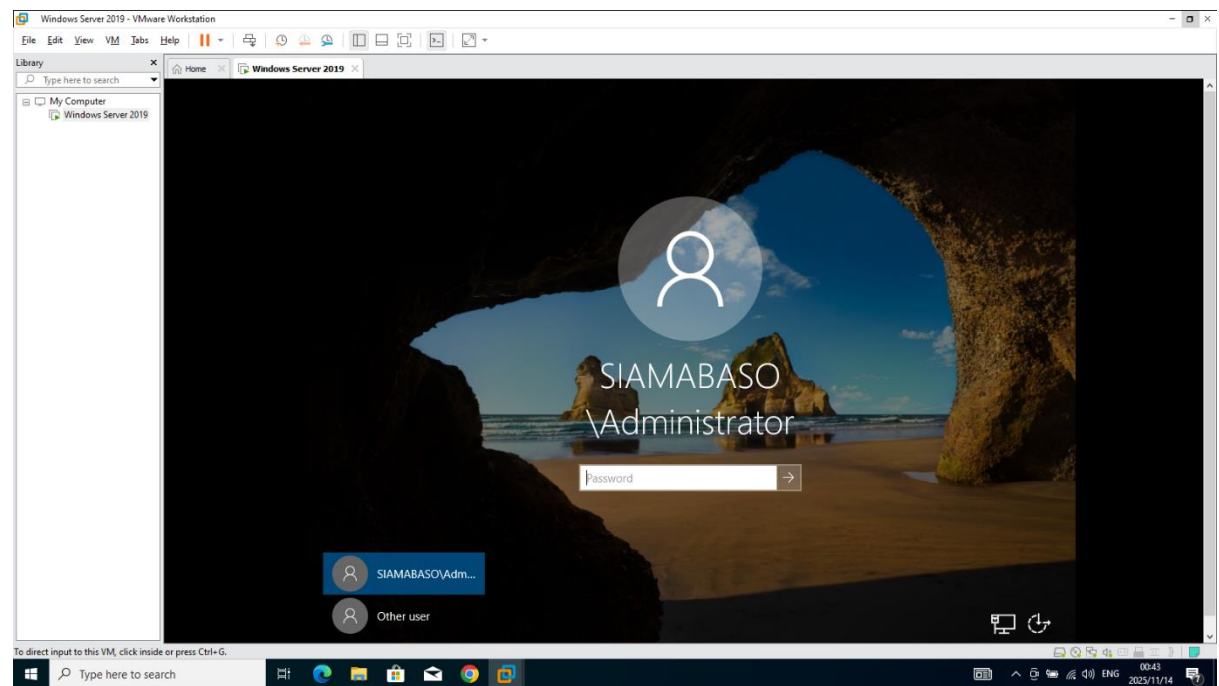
Windows Server 2019 - VMware Workstation

File Edit View VM Tabs Help

Library

Type here to search

My Computer

Windows Server 2019

Home

Windows Server 2019

SIAMABASO
\Administrator

Password

SIAMABASO\Adm...

Other user

To direct input to this VM, click inside or press Ctrl+G.

Type here to search

ENG

00:43
2025/11/14